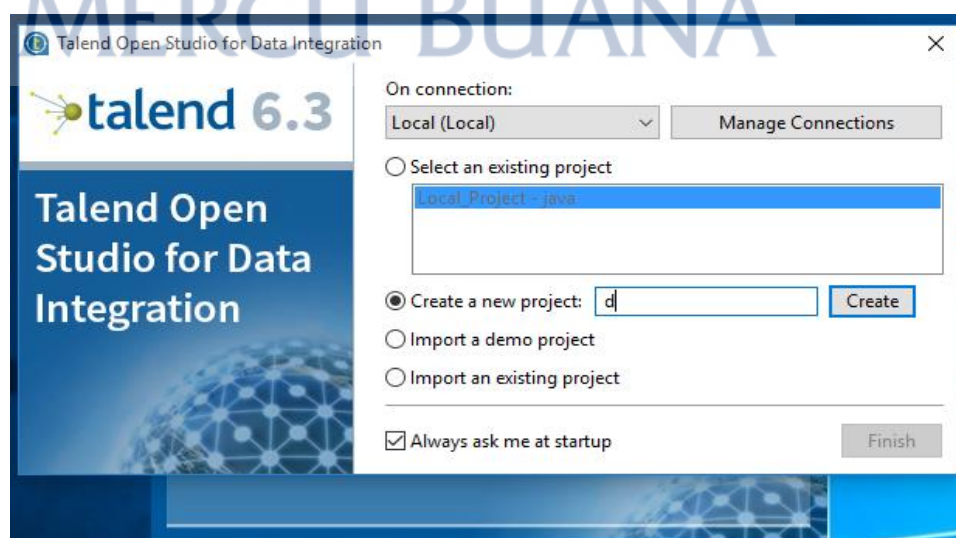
MERCU BUANA

Talend Open Studio for Data Integration

talend 6.3

Talend Open Studio for Data Integration

On connection:

Local (Local)

Manage Connections

Select an existing project

Local_Project - java

Create a new project: d

Create

Import a demo project

Import an existing project

Always ask me at startup

Finish